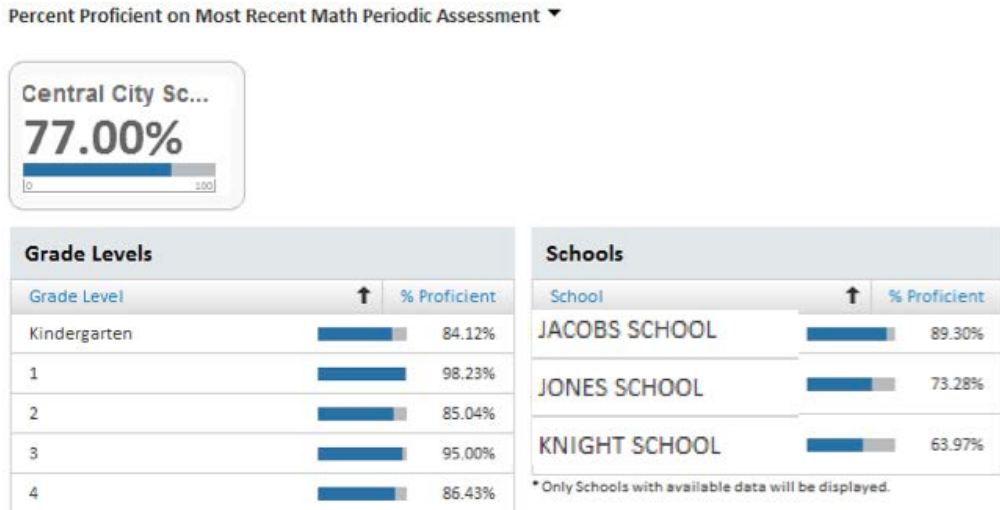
Percent Proficient on Most Recent Math Periodic Assessment ▼

Central City Sc...
77.00%
0 100

Grade Levels

| Grade Level ↑ | % Proficient |
|---|---|
| Kindergarten | 84.12% |
| 1 | 98.23% |
| 2 | 85.04% |
| 3 | 95.00% |
| 4 | 86.43% |

Schools

| School ↑ | % Proficient |
|---|---|
| JACOBS SCHOOL | 89.30% |
| JONES SCHOOL | 73.28% |
| KNIGHT SCHOOL | 63.97% |

* Only Schools with available data will be displayed.